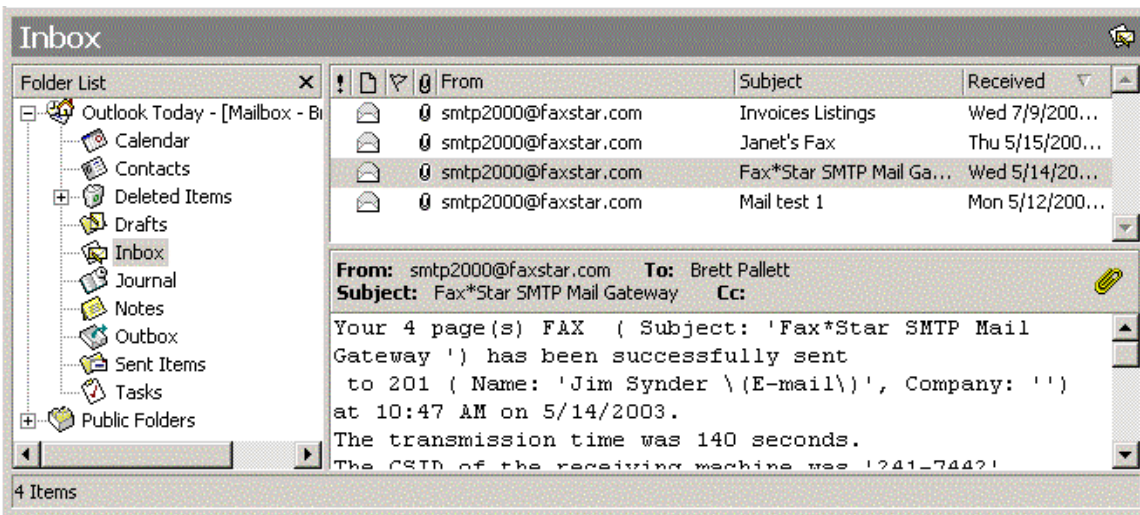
Inbox

Folder List ×
Outlook Today - [Mailbox - Br
Calendar
Contacts
Deleted Items
Drafts
Inbox
Journal
Notes
Outbox
Sent Items
Tasks
Public Folders

| ! | | | | From | Subject | Received |
|---|---|---|---|---|---|---|
| | | | | smtp2000@faxstar.com | Invoices Listings | Wed 7/9/200... |
| | | | | smtp2000@faxstar.com | Janet's Fax | Thu 5/15/200... |
| | | | | smtp2000@faxstar.com | Fax*Star SMTP Mail Ga... | Wed 5/14/20... |
| | | | | smtp2000@faxstar.com | Mail test 1 | Mon 5/12/200... |

From: smtp2000@faxstar.com To: Brett Pallett
Subject: Fax*Star SMTP Mail Gateway Cc:

Your 4 page(s) FAX ( Subject: 'Fax*Star SMTP Mail Gateway ') has been successfully sent to 201 ( Name: 'Jim Synder \(E-mail\)', Company: '') at 10:47 AM on 5/14/2003.
The transmission time was 140 seconds.
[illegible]

4 Items